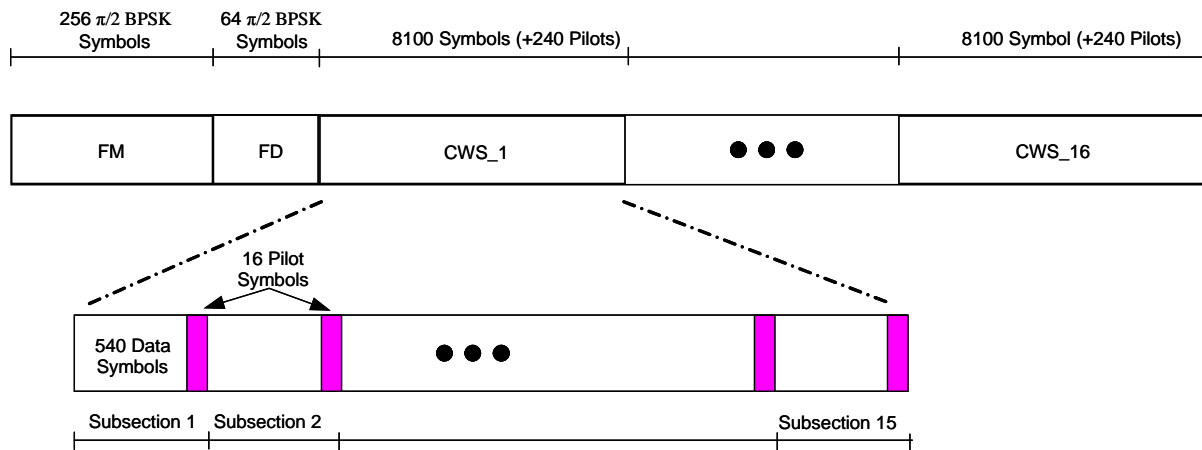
256 $\pi/2$ BPSK Symbols

64 $\pi/2$ BPSK Symbols

8100 Symbols (+240 Pilots)

8100 Symbol (+240 Pilots)

FM

FD

CWS_1

CWS_16

16 Pilot Symbols

540 Data Symbols

Subsection 1

Subsection 2

Subsection 15